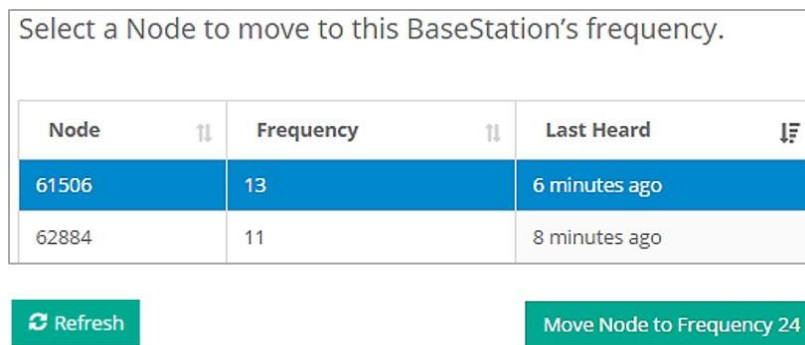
Select a Node to move to this BaseStation’s frequency.

| Node | Frequency | Last Heard |
|---|---|---|
| 61506 | 13 | 6 minutes ago |
| 62884 | 11 | 8 minutes ago |

Refresh

Move Node to Frequency 24